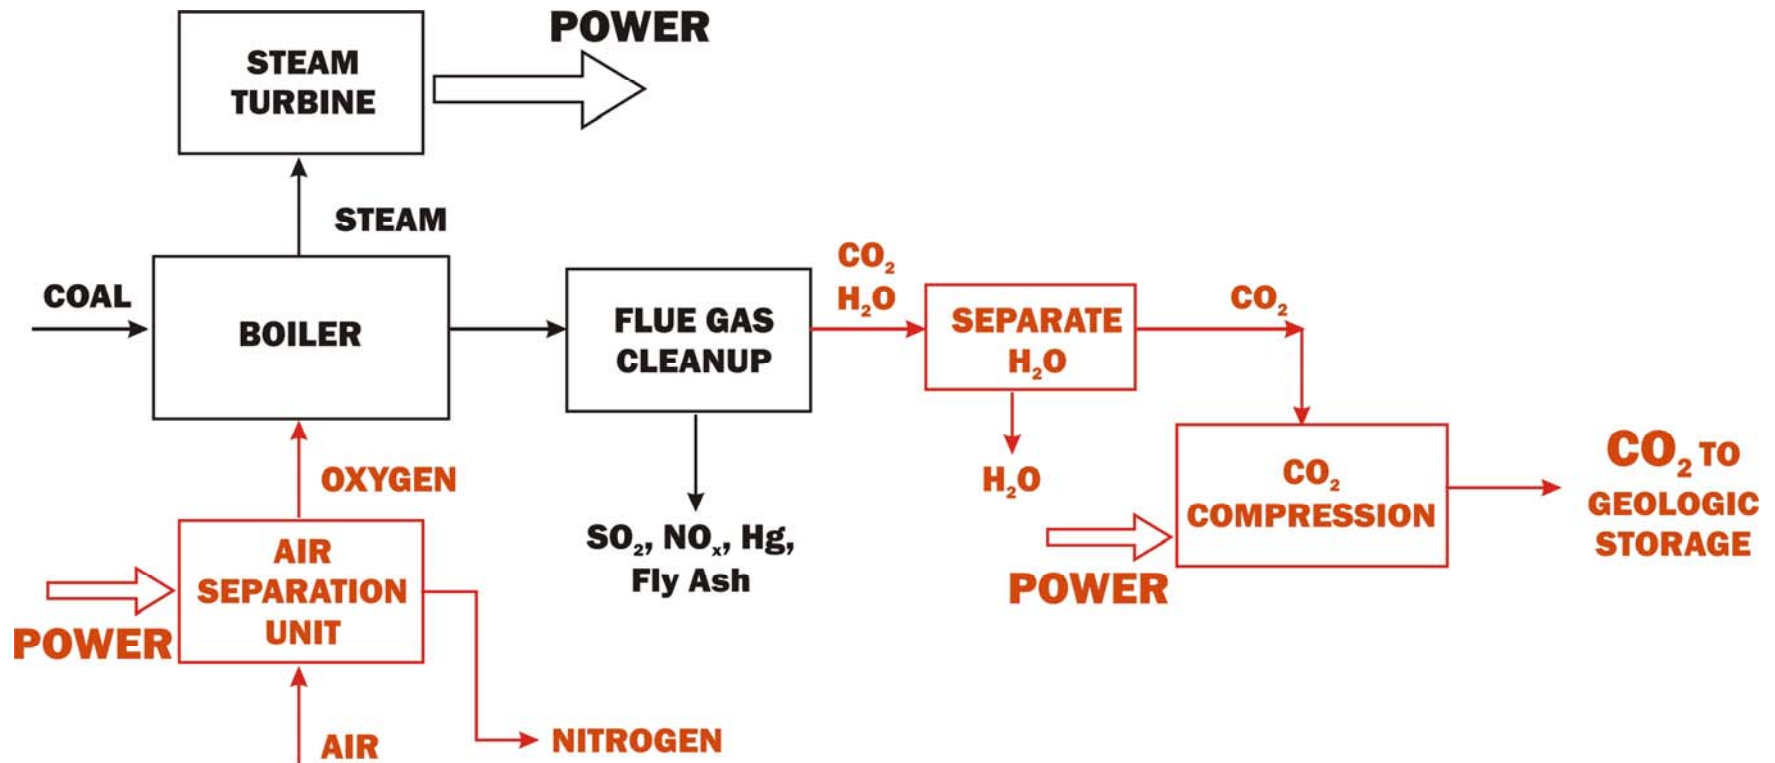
STEAM TURBINE

POWER

STEAM

COAL

BOILER

FLUE GAS CLEANUP

$CO_2$
$H_2O$

SEPARATE $H_2O$

$CO_2$

$H_2O$

$CO_2$ COMPRESSION

$CO_2$ TO GEOLOGIC STORAGE

OXYGEN

$SO_2$, $NO_x$, Hg, Fly Ash

POWER

AIR SEPARATION UNIT

POWER

AIR

NITROGEN